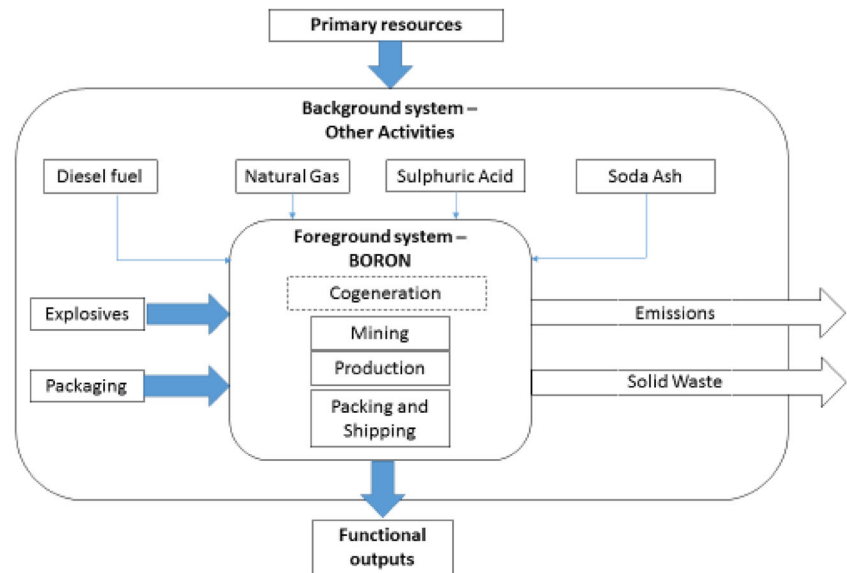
Primary resources

Background system – Other Activities

Diesel fuel

Natural Gas

Sulphuric Acid

Soda Ash

Foreground system – BORON

Cogeneration

Mining

Production

Packing and Shipping

Explosives

Packaging

Emissions

Solid Waste

Functional outputs